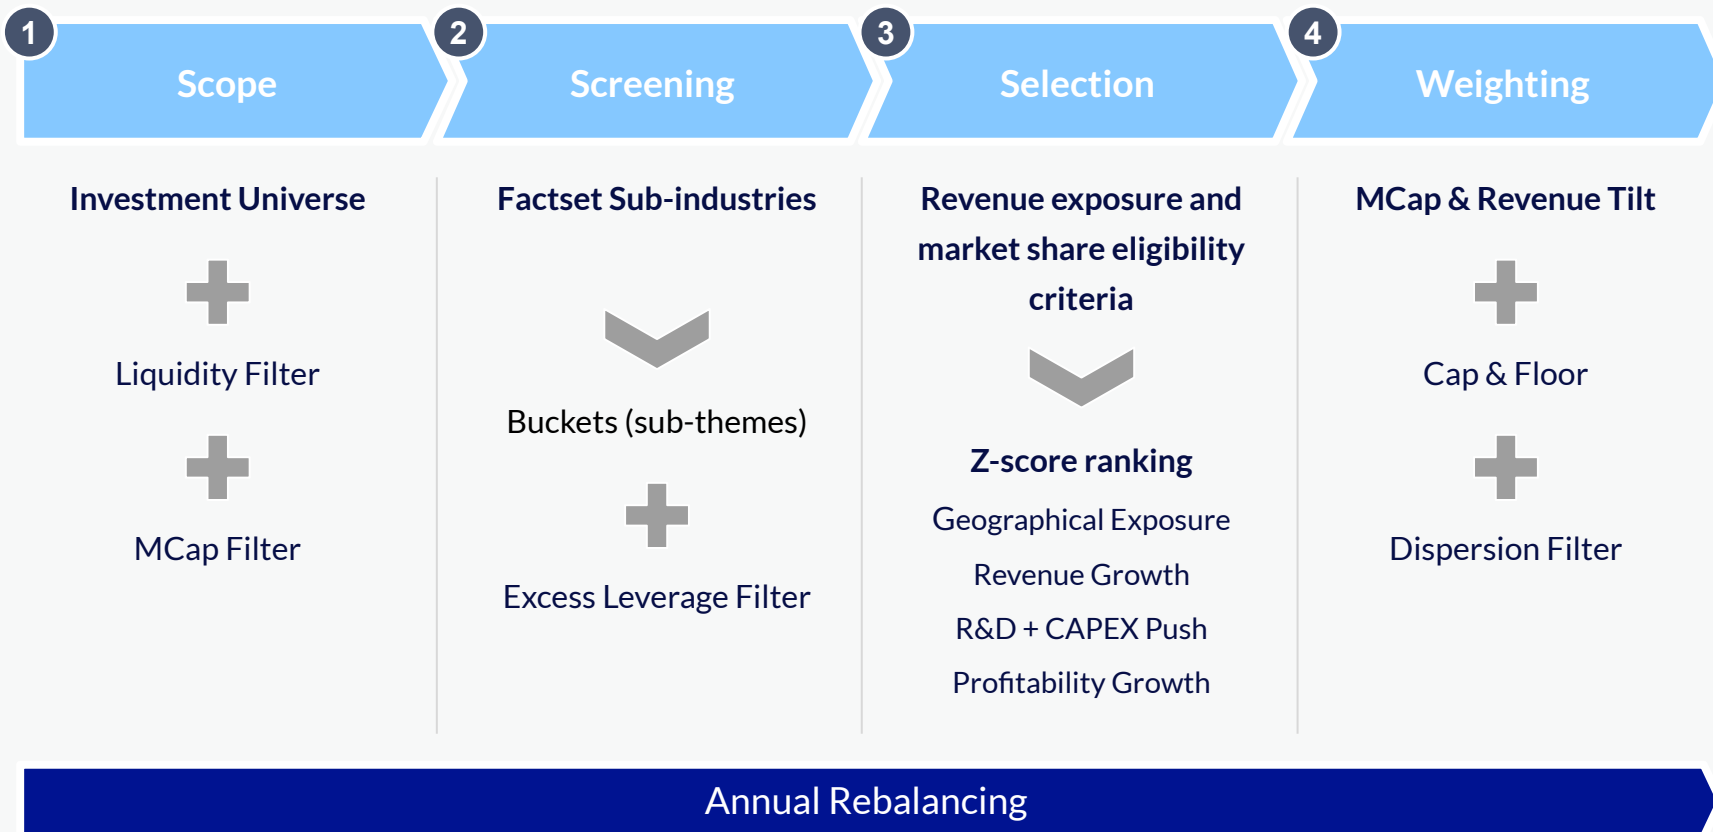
1 Scope

2 Screening

3 Selection

4 Weighting

Investment Universe

Liquidity Filter

MCap Filter

Factset Sub-industries

Buckets (sub-themes)

Excess Leverage Filter

Revenue exposure and market share eligibility criteria

Z-score ranking

Geographical Exposure

Revenue Growth

R&D + CAPEX Push

Profitability Growth

MCap & Revenue Tilt

Cap & Floor

Dispersion Filter

Annual Rebalancing